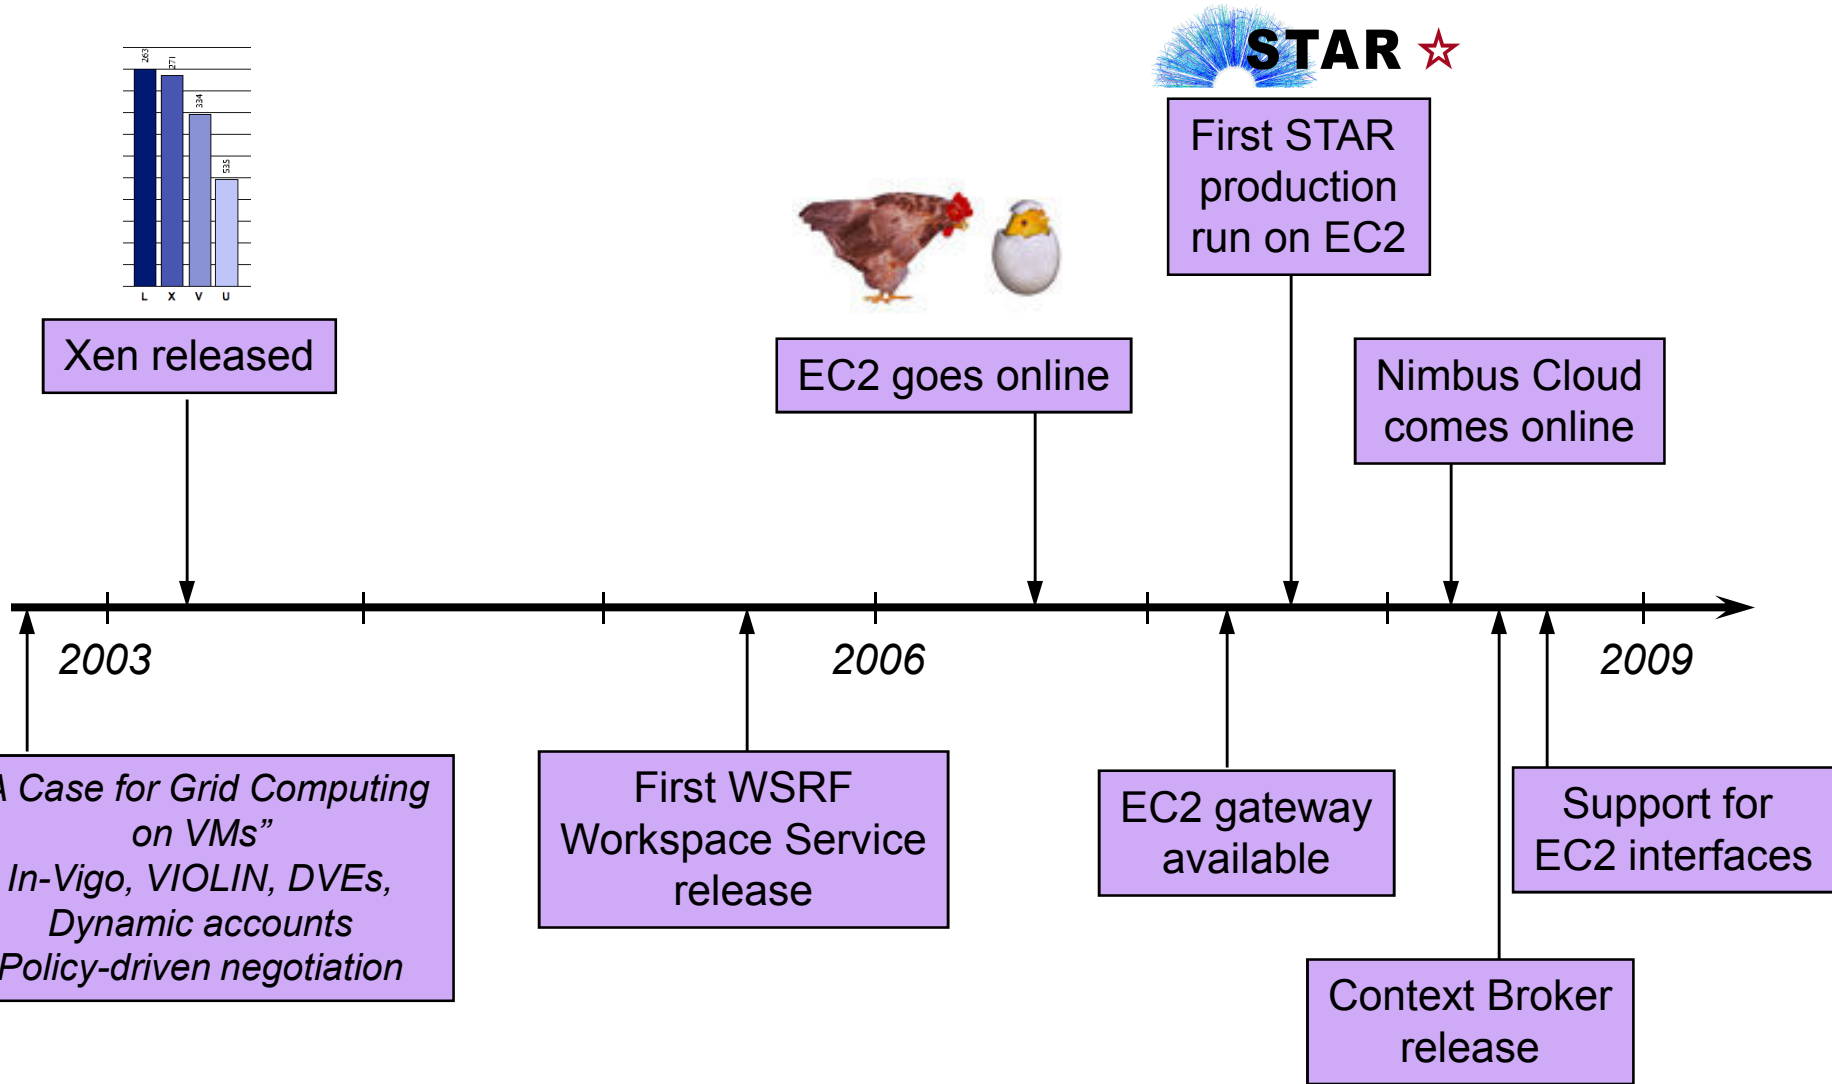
263
271
334
535
L X V U

Xen released

EC2 goes online

STAR

First STAR production run on EC2

Nimbus Cloud comes online

2003

2006

2009

A Case for Grid Computing on VMs”
In-Vigo, VIOLIN, DVEs,
Dynamic accounts
Policy-driven negotiation

First WSRF Workspace Service release

EC2 gateway available

Support for EC2 interfaces

Context Broker release